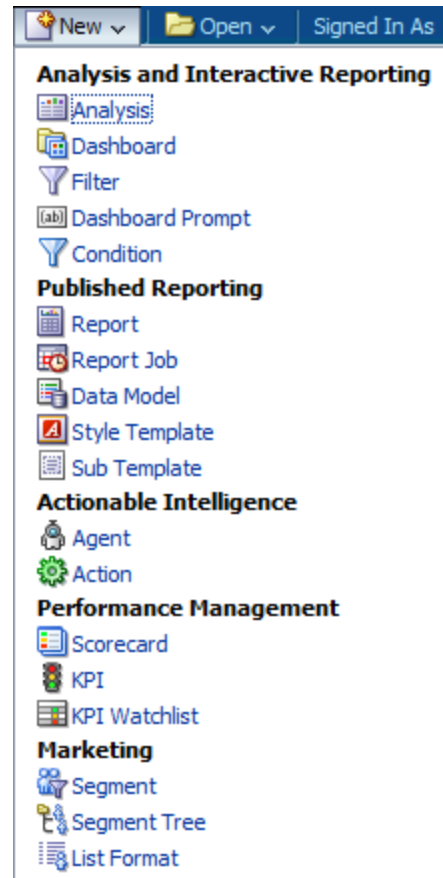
New Open Signed In As

Analysis and Interactive Reporting
Analysis
Dashboard
Filter
(ab) Dashboard Prompt
Condition

Published Reporting
Report
Report Job
Data Model
Style Template
Sub Template

Actionable Intelligence
Agent
Action

Performance Management
Scorecard
KPI
KPI Watchlist

Marketing
Segment
Segment Tree
List Format